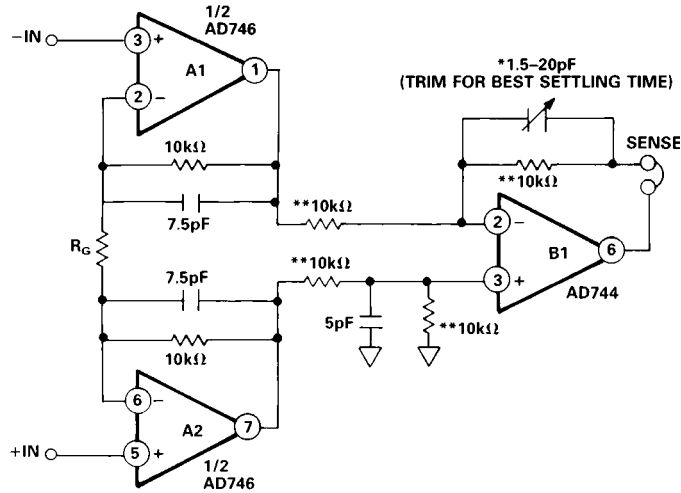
1/2
AD746

−IN

3 +

A1

1

2 −

*1.5–20pF
(TRIM FOR BEST SETTLING TIME)

SENSE

10kΩ

**10kΩ

7.5pF

**10kΩ

2 −

$R_G$

B1

6

7.5pF

**10kΩ

3 +

AD744

5pF

**10kΩ

10kΩ

6 −

A2

7

+IN

5 +

1/2
AD746